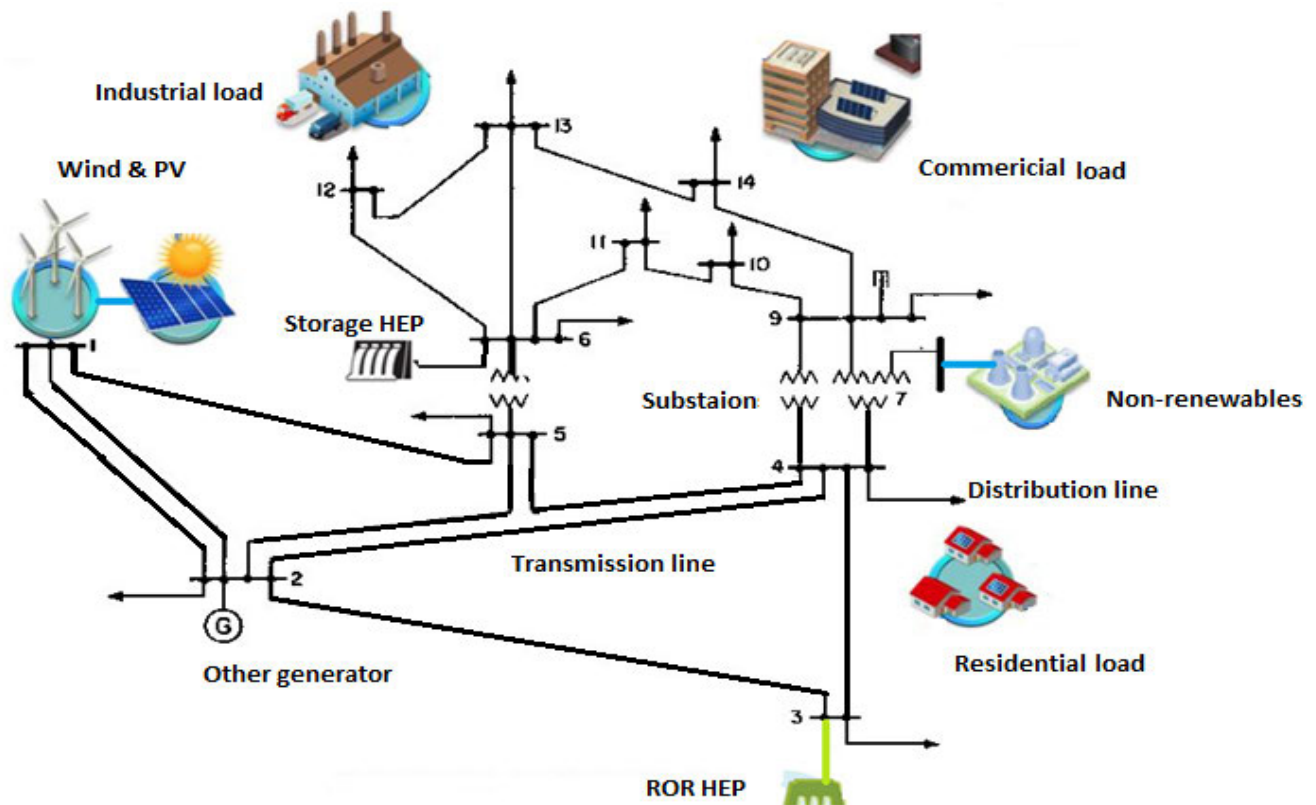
Industrial load

Wind & PV

Commericial load

13

12

14

11

10

Storage HEP

9

6

Substaions

7

Non-renewables

5

4

Distribution line

Transmission line

2

G

Other generator

Residential load

3

ROR HEP

1